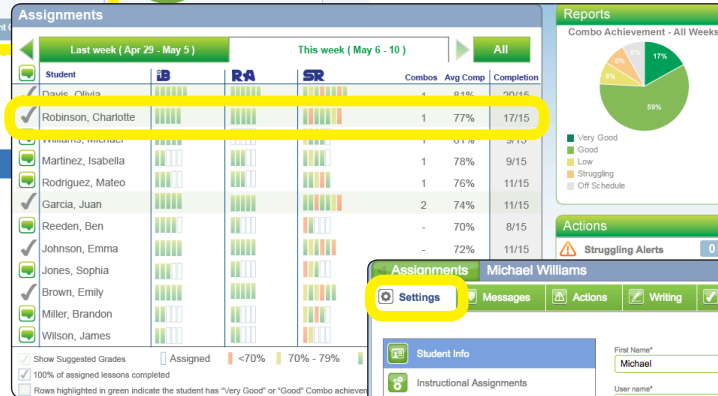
Assignments

Last week ( Apr 29 - May 5 )

This week ( May 6 - 10 )

All

| Student | iB | RA | SR | Combos | Avg Comp | Completion |
|---|---|---|---|---|---|---|
| Davis, Olivia | | | | 1 | 81% | 20/15 |
| Robinson, Charlotte | | | | 1 | 77% | 17/15 |
| Williams, Michael | | | | 1 | 81% | 15/15 |
| Martinez, Isabella | | | | 1 | 78% | 9/15 |
| Rodriguez, Mateo | | | | 1 | 76% | 11/15 |
| Garcia, Juan | | | | 2 | 74% | 11/15 |
| Reeden, Ben | | | | - | 70% | 8/15 |
| Johnson, Emma | | | | - | 72% | 11/15 |
| Jones, Sophia | | | | | | |
| Brown, Emily | | | | | | |
| Miller, Brandon | | | | | | |
| Wilson, James | | | | | | |

Show Suggested Grades | Assigned | <70% | 70% - 79%

100% of assigned lessons completed

Rows highlighted in green indicate the student has "Very Good" or "Good" Combo achiever

Reports

Combo Achievement - All Weeks

17%

59%

8%

8%

8%

Very Good

Good

Low

Struggling

Off Schedule

Actions

Struggling Alerts 0

Assignments Michael Williams

Settings

Messages

Actions

Writing

Student Info

Instructional Assignments

First Name*

Michael

User name*